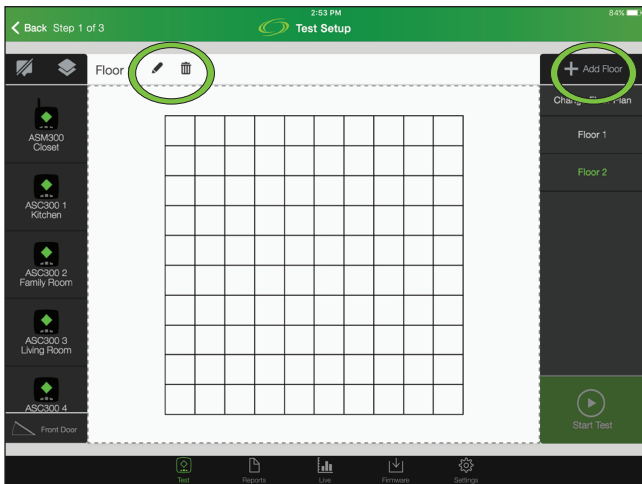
Back Step 1 of 3

2:53 PM

Test Setup

84%

Floor

Add Floor

Chang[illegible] Plan

Floor 1

Floor 2

ASM300
Closet

ASC300 1
Kitchen

ASC300 2
Family Room

ASC300 3
Living Room

ASC300 4

Front Door

Start Test

Test

Reports

Live

Firmware

Settings